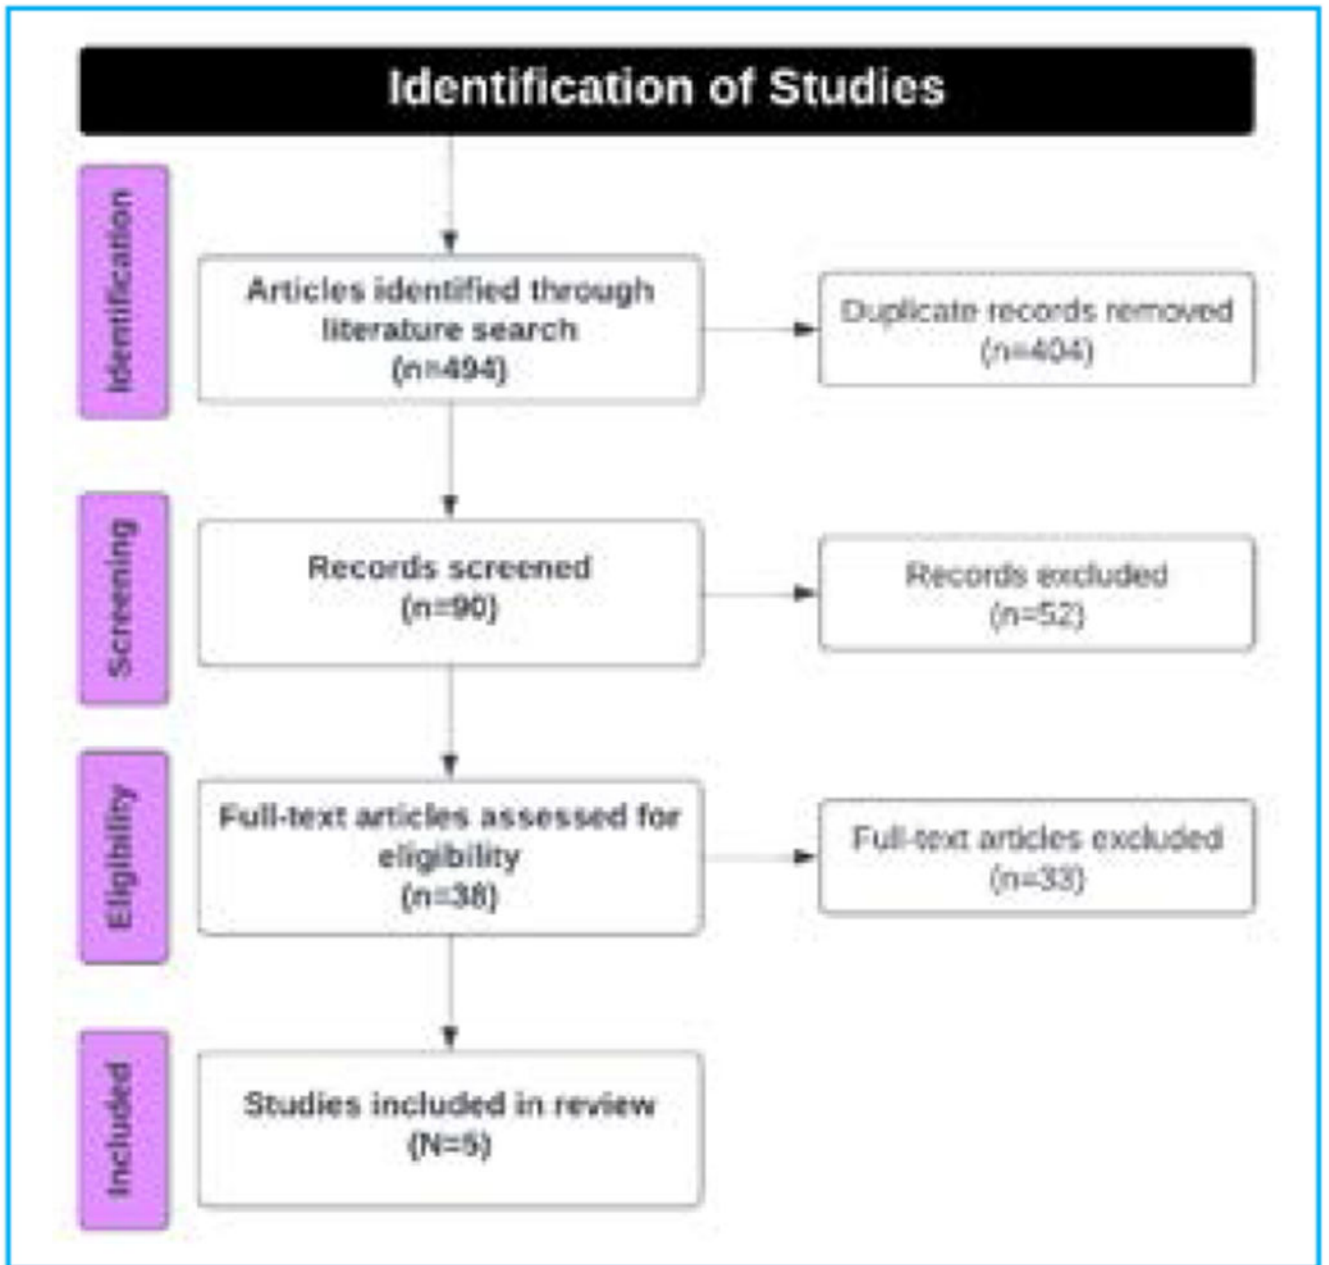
Identification of Studies

Identification

Articles identified through literature search (n=494)

Duplicate records removed (n=404)

Screening

Records screened (n=90)

Records excluded (n=52)

Eligibility

Full-text articles assessed for eligibility (n=38)

Full-text articles excluded (n=33)

Included

Studies included in review (N=5)